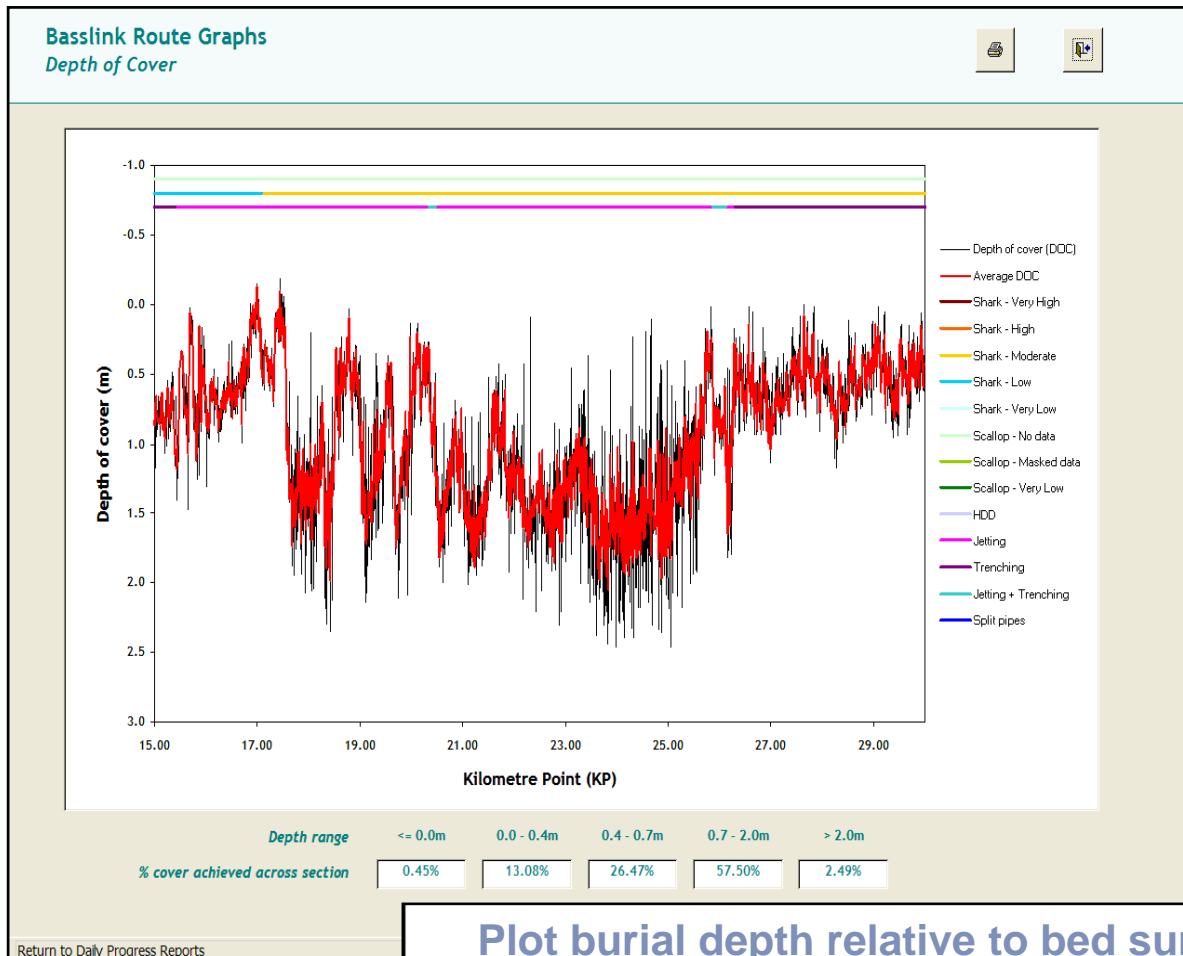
Basslink Route Graphs
Depth of Cover

-1.0
-0.5
0.0
0.5
1.0
1.5
2.0
2.5
3.0

Depth of cover (m)

15.00
17.00
19.00
21.00
23.00
25.00
27.00
29.00

Kilometre Point (KP)

Depth of cover (DOC)
Average DOC
Shark - Very High
Shark - High
Shark - Moderate
Shark - Low
Shark - Very Low
Scallop - No data
Scallop - Masked data
Scallop - Very Low
HDD
Jetting
Trenching
Jetting + Trenching
Split pipes

| Depth range | <= 0.0m | 0.0 - 0.4m | 0.4 - 0.7m | 0.7 - 2.0m | > 2.0m |
|---|---|---|---|---|---|
| % cover achieved across section | 0.45% | 13.08% | 26.47% | 57.50% | 2.49% |

Return to Daily Progress Reports

Plot burial depth relative to bed su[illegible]